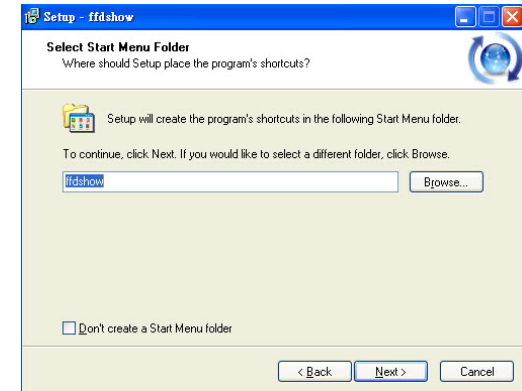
Setup - ffdshow

Select Start Menu Folder
Where should Setup place the program's shortcuts?

Setup will create the program's shortcuts in the following Start Menu folder.

To continue, click Next. If you would like to select a different folder, click Browse.

ffdshow

Browse...

Don't create a Start Menu folder

< Back

Next >

Cancel